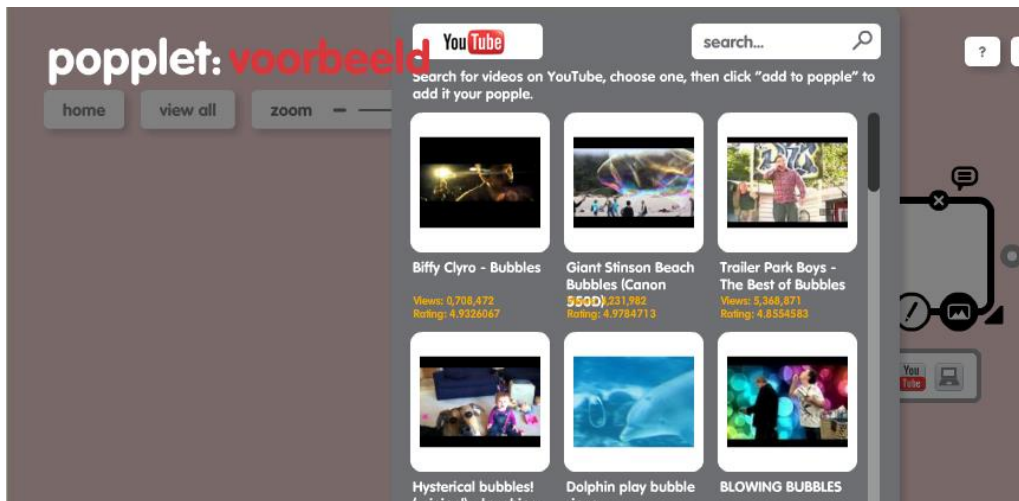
popplet: voorbeeld

home view all zoom

YouTube

search...

?

Search for videos on YouTube, choose one, then click "add to popple" to add it your popple.

Biffy Clyro - Bubbles
Views: 0,708,472
Rating: 4.9326067

Giant Stinson Beach Bubbles (Canon 550D)
Views: 3,231,982
Rating: 4.9784713

Trailer Park Boys - The Best of Bubbles
Views: 5,368,871
Rating: 4.8554583

Hysterical bubbles! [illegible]

Dolphin play bubble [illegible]

BLOWING BUBBLES

You Tube